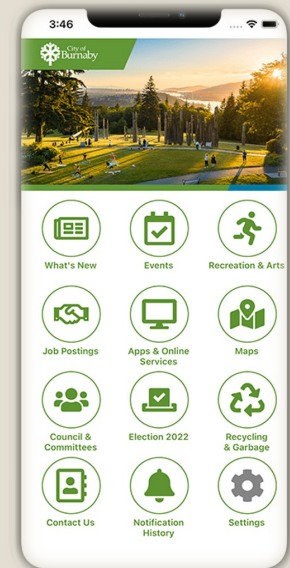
3:46

City of Burnaby

What's New

Events

Recreation & Arts

Job Postings

Apps & Online Services

Maps

Council & Committees

Election 2022

Recycling & Garbage

Contact Us

Notification History

Settings